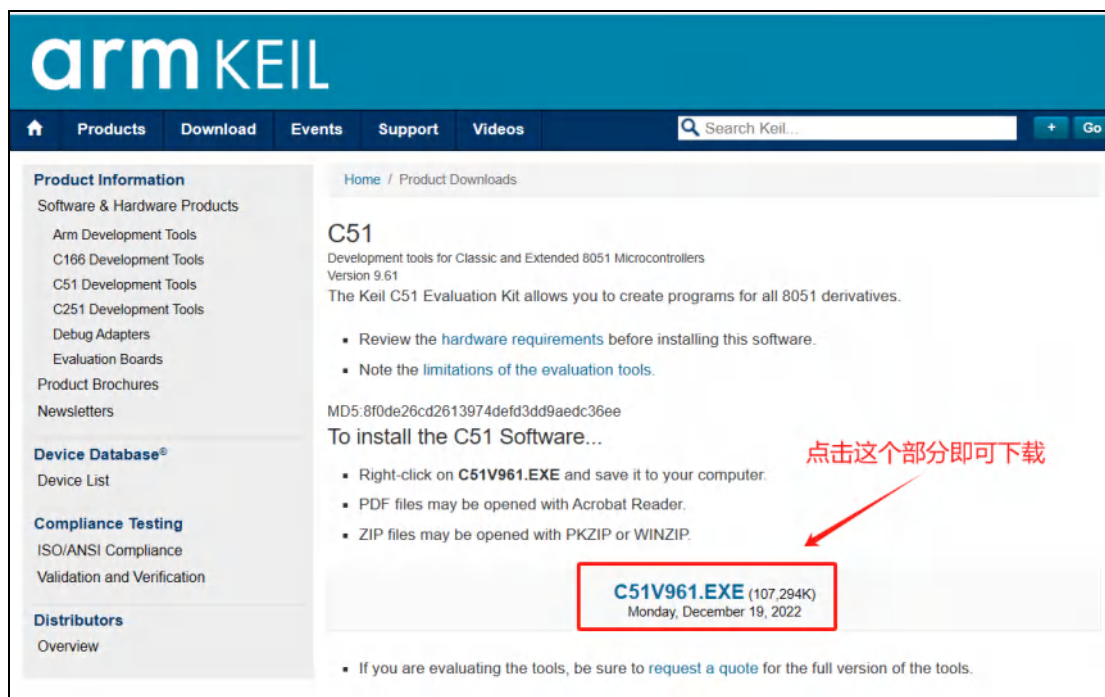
arm KEIL

Products Download Events Support Videos

Search Keil...

+ Go

Product Information
Software & Hardware Products
Arm Development Tools
C166 Development Tools
C51 Development Tools
C251 Development Tools
Debug Adapters
Evaluation Boards
Product Brochures
Newsletters

Device Database®
Device List

Compliance Testing
ISO/ANSI Compliance
Validation and Verification

Distributors
Overview

Home / Product Downloads

C51
Development tools for Classic and Extended 8051 Microcontrollers
Version 9.61
The Keil C51 Evaluation Kit allows you to create programs for all 8051 derivatives.

- Review the hardware requirements before installing this software.
- Note the limitations of the evaluation tools.

MD5:8f0de26cd2613974defd3dd9aedc36ee
To install the C51 Software...

点击这个部分即可下载

- Right-click on C51V961.EXE and save it to your computer.
- PDF files may be opened with Acrobat Reader.
- ZIP files may be opened with PKZIP or WINZIP.

C51V961.EXE (107,294K)
Monday, December 19, 2022

- If you are evaluating the tools, be sure to request a quote for the full version of the tools.